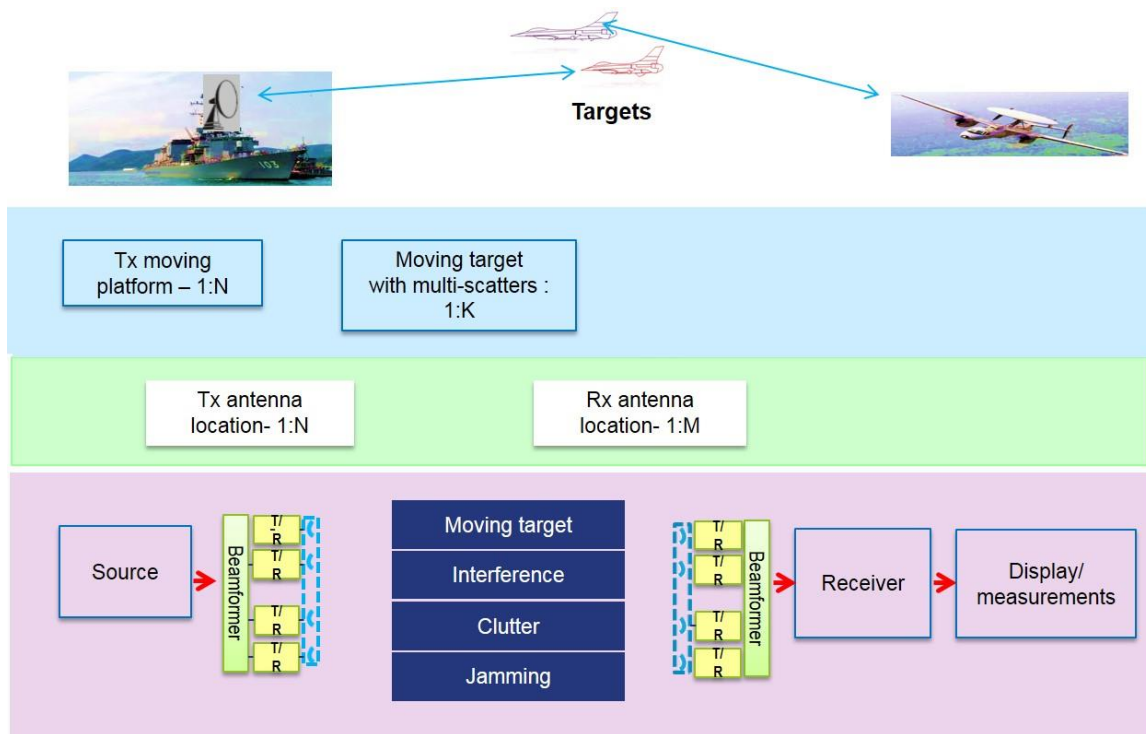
Targets

Tx moving platform – 1:N

Moving target with multi-scatters : 1:K

Tx antenna location- 1:N

Rx antenna location- 1:M

Source

Beamformer

T/R

T/R

T/R

T/R

Moving target

Interference

Clutter

Jamming

T/R

T/R

T/R

T/R

Beamformer

Receiver

Display/ measurements